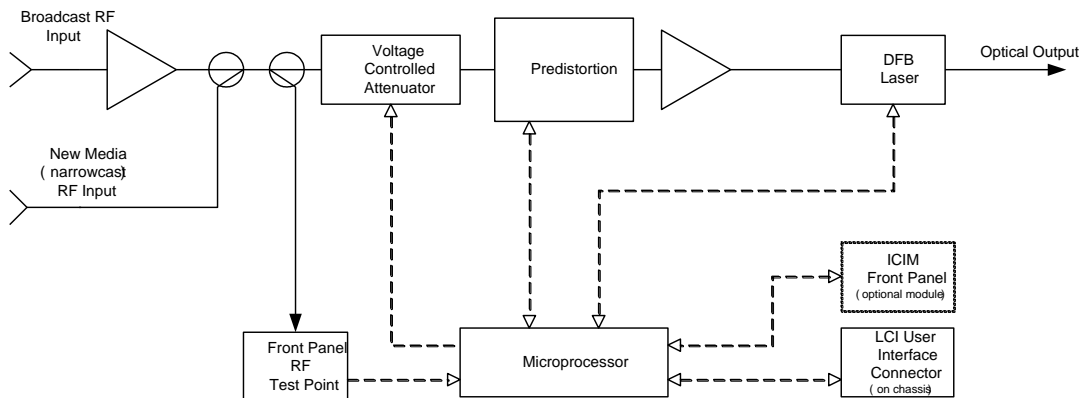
Broadcast RF Input

New Media ( narrowcast) RF Input

Voltage Controlled Attenuator

Predistortion

DFB Laser

Optical Output

ICIM Front Panel ( optional module)

Front Panel RF Test Point

Microprocessor

LCI User Interface Connector ( on chassis)